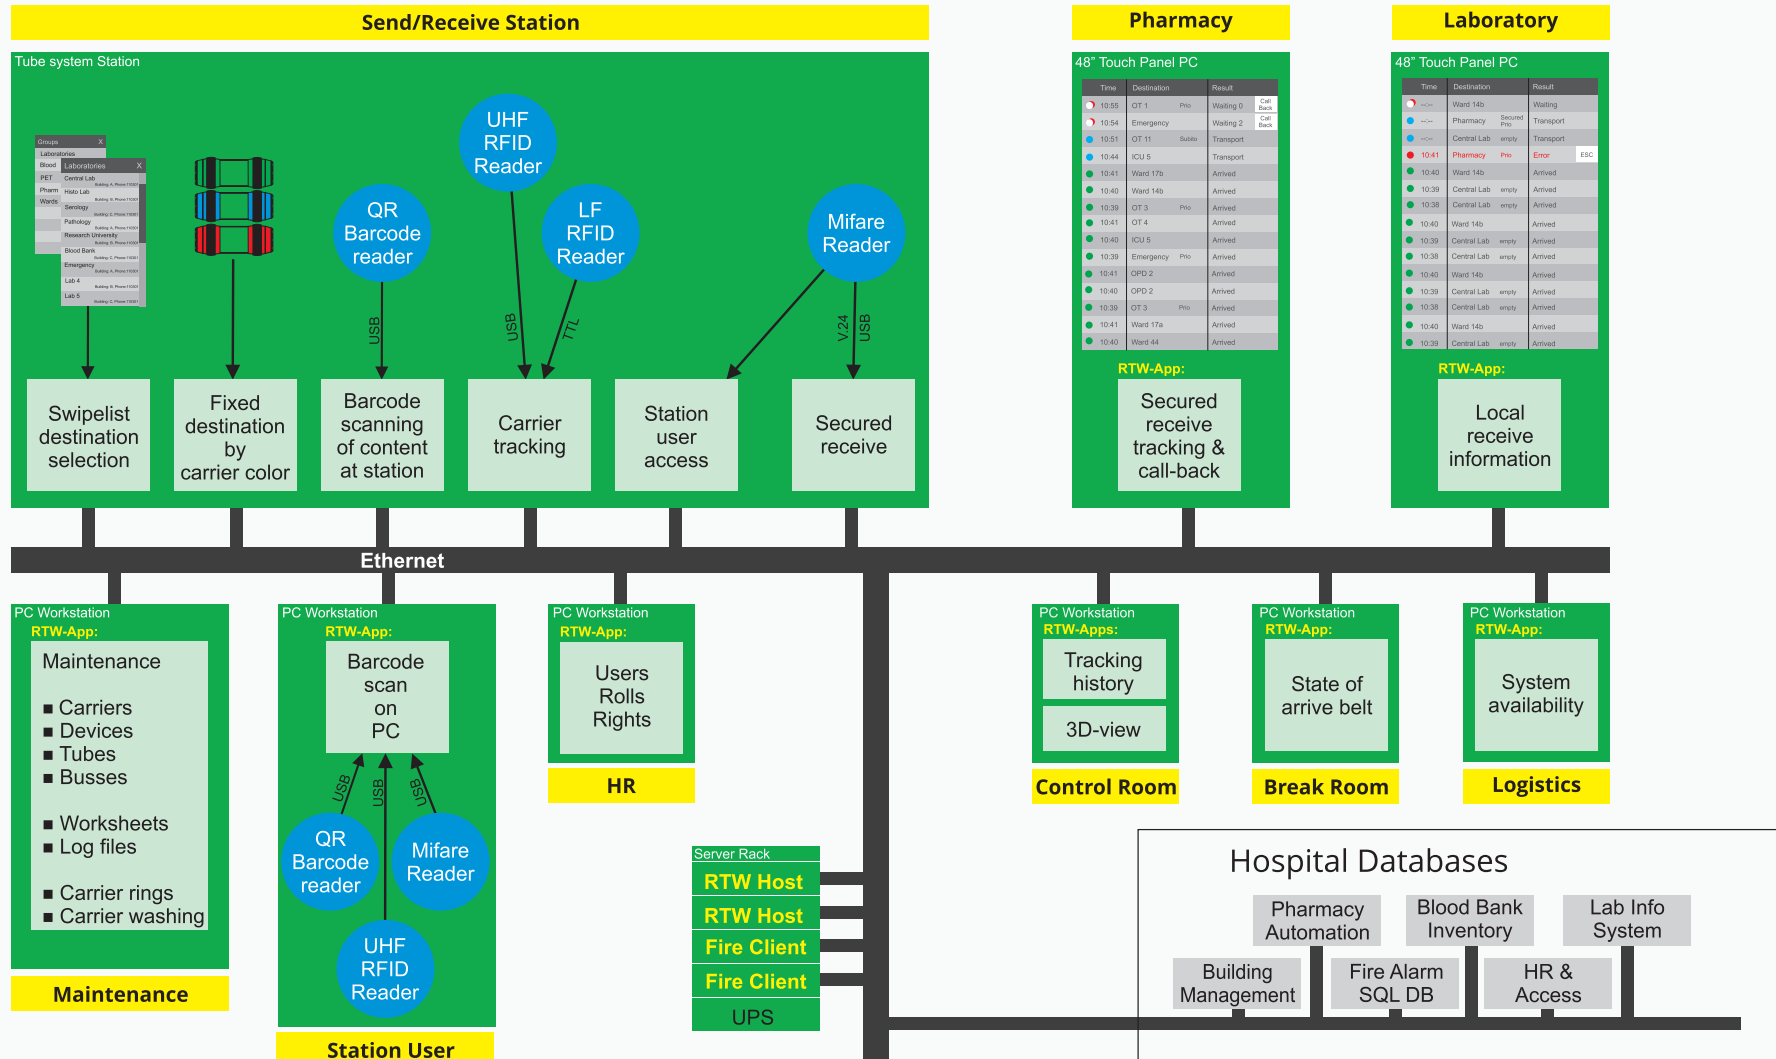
Send/Receive Station

Tube system Station

Groups
Laboratories
Blood
PET
Pharm
Wards
Laboratories
Central Lab
Histo Lab
Serology
Pathology
Research University
Blood Bank
Emergency
Lab 4
Lab 5

QR Barcode reader

UHF RFID Reader

LF RFID Reader

Mifare Reader

USB
USB
TTL
V.24
USB

Swipelist destination selection

Fixed destination by carrier color

Barcode scanning of content at station

Carrier tracking

Station user access

Secured receive

Pharmacy

48" Touch Panel PC

| Time | Destination | Result |
|---|---|---|
| 10:55 | OT 1 Prio | Waiting 0 Call Back |
| 10:54 | Emergency | Waiting 2 Call Back |
| 10:51 | OT 11 Subito | Transport |
| 10:44 | ICU 5 | Transport |
| 10:41 | Ward 17b | Arrived |
| 10:40 | Ward 14b | Arrived |
| 10:39 | OT 3 Prio | Arrived |
| 10:41 | OT 4 | Arrived |
| 10:40 | ICU 5 | Arrived |
| 10:39 | Emergency Prio | Arrived |
| 10:41 | OPD 2 | Arrived |
| 10:40 | OPD 2 | Arrived |
| 10:39 | OT 3 Prio | Arrived |
| 10:41 | Ward 17a | Arrived |
| 10:40 | Ward 44 | Arrived |

RTW-App:

Secured receive tracking & call-back

Laboratory

48" Touch Panel PC

| Time | Destination | Result |
|---|---|---|
| --:-- | Ward 14b | Waiting |
| --:-- | Pharmacy Secured Prio | Transport |
| --:-- | Central Lab empty | Transport |
| 10:41 | Pharmacy Prio | Error ESC |
| 10:40 | Ward 14b | Arrived |
| 10:39 | Central Lab empty | Arrived |
| 10:38 | Central Lab empty | Arrived |
| 10:40 | Ward 14b | Arrived |
| 10:39 | Central Lab empty | Arrived |
| 10:38 | Central Lab empty | Arrived |
| 10:40 | Ward 14b | Arrived |
| 10:39 | Central Lab empty | Arrived |
| 10:38 | Central Lab empty | Arrived |
| 10:40 | Ward 14b | Arrived |
| 10:39 | Central Lab empty | Arrived |

RTW-App:

Local receive information

Ethernet

PC Workstation
RTW-App:
Maintenance

■ Carriers
■ Devices
■ Tubes
■ Busses

■ Worksheets
■ Log files

■ Carrier rings
■ Carrier washing

Maintenance

PC Workstation
RTW-App:
Barcode scan on PC
USB
USB
USB
QR Barcode reader
Mifare Reader
UHF RFID Reader

Station User

PC Workstation
RTW-App:
Users Rolls Rights

HR

Server Rack
RTW Host
RTW Host
Fire Client
Fire Client
UPS

PC Workstation
RTW-Apps:
Tracking history
3D-view

Control Room

PC Workstation
RTW-App:
State of arrive belt

Break Room

PC Workstation
RTW-App:
System availability

Logistics

Hospital Databases

Pharmacy Automation
Blood Bank Inventory
Lab Info System
Building Management
Fire Alarm SQL DB
HR & Access